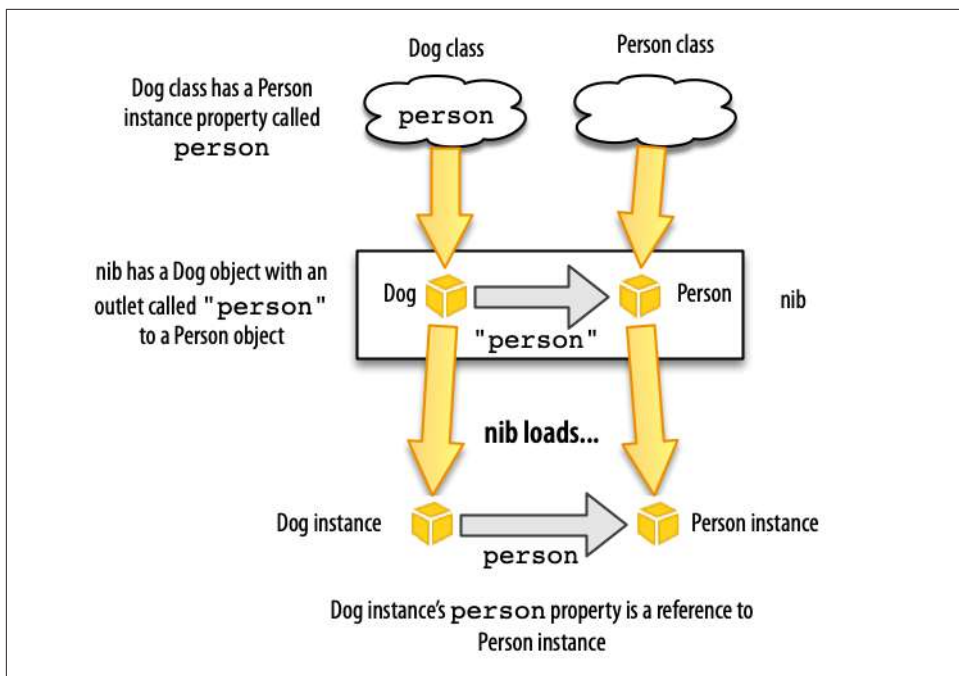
Dog class

Person class

Dog class has a Person instance property called person

person

nib has a Dog object with an outlet called "person" to a Person object

Dog

Person

nib

"person"

nib loads...

Dog instance

Person instance

person

Dog instance's person property is a reference to Person instance